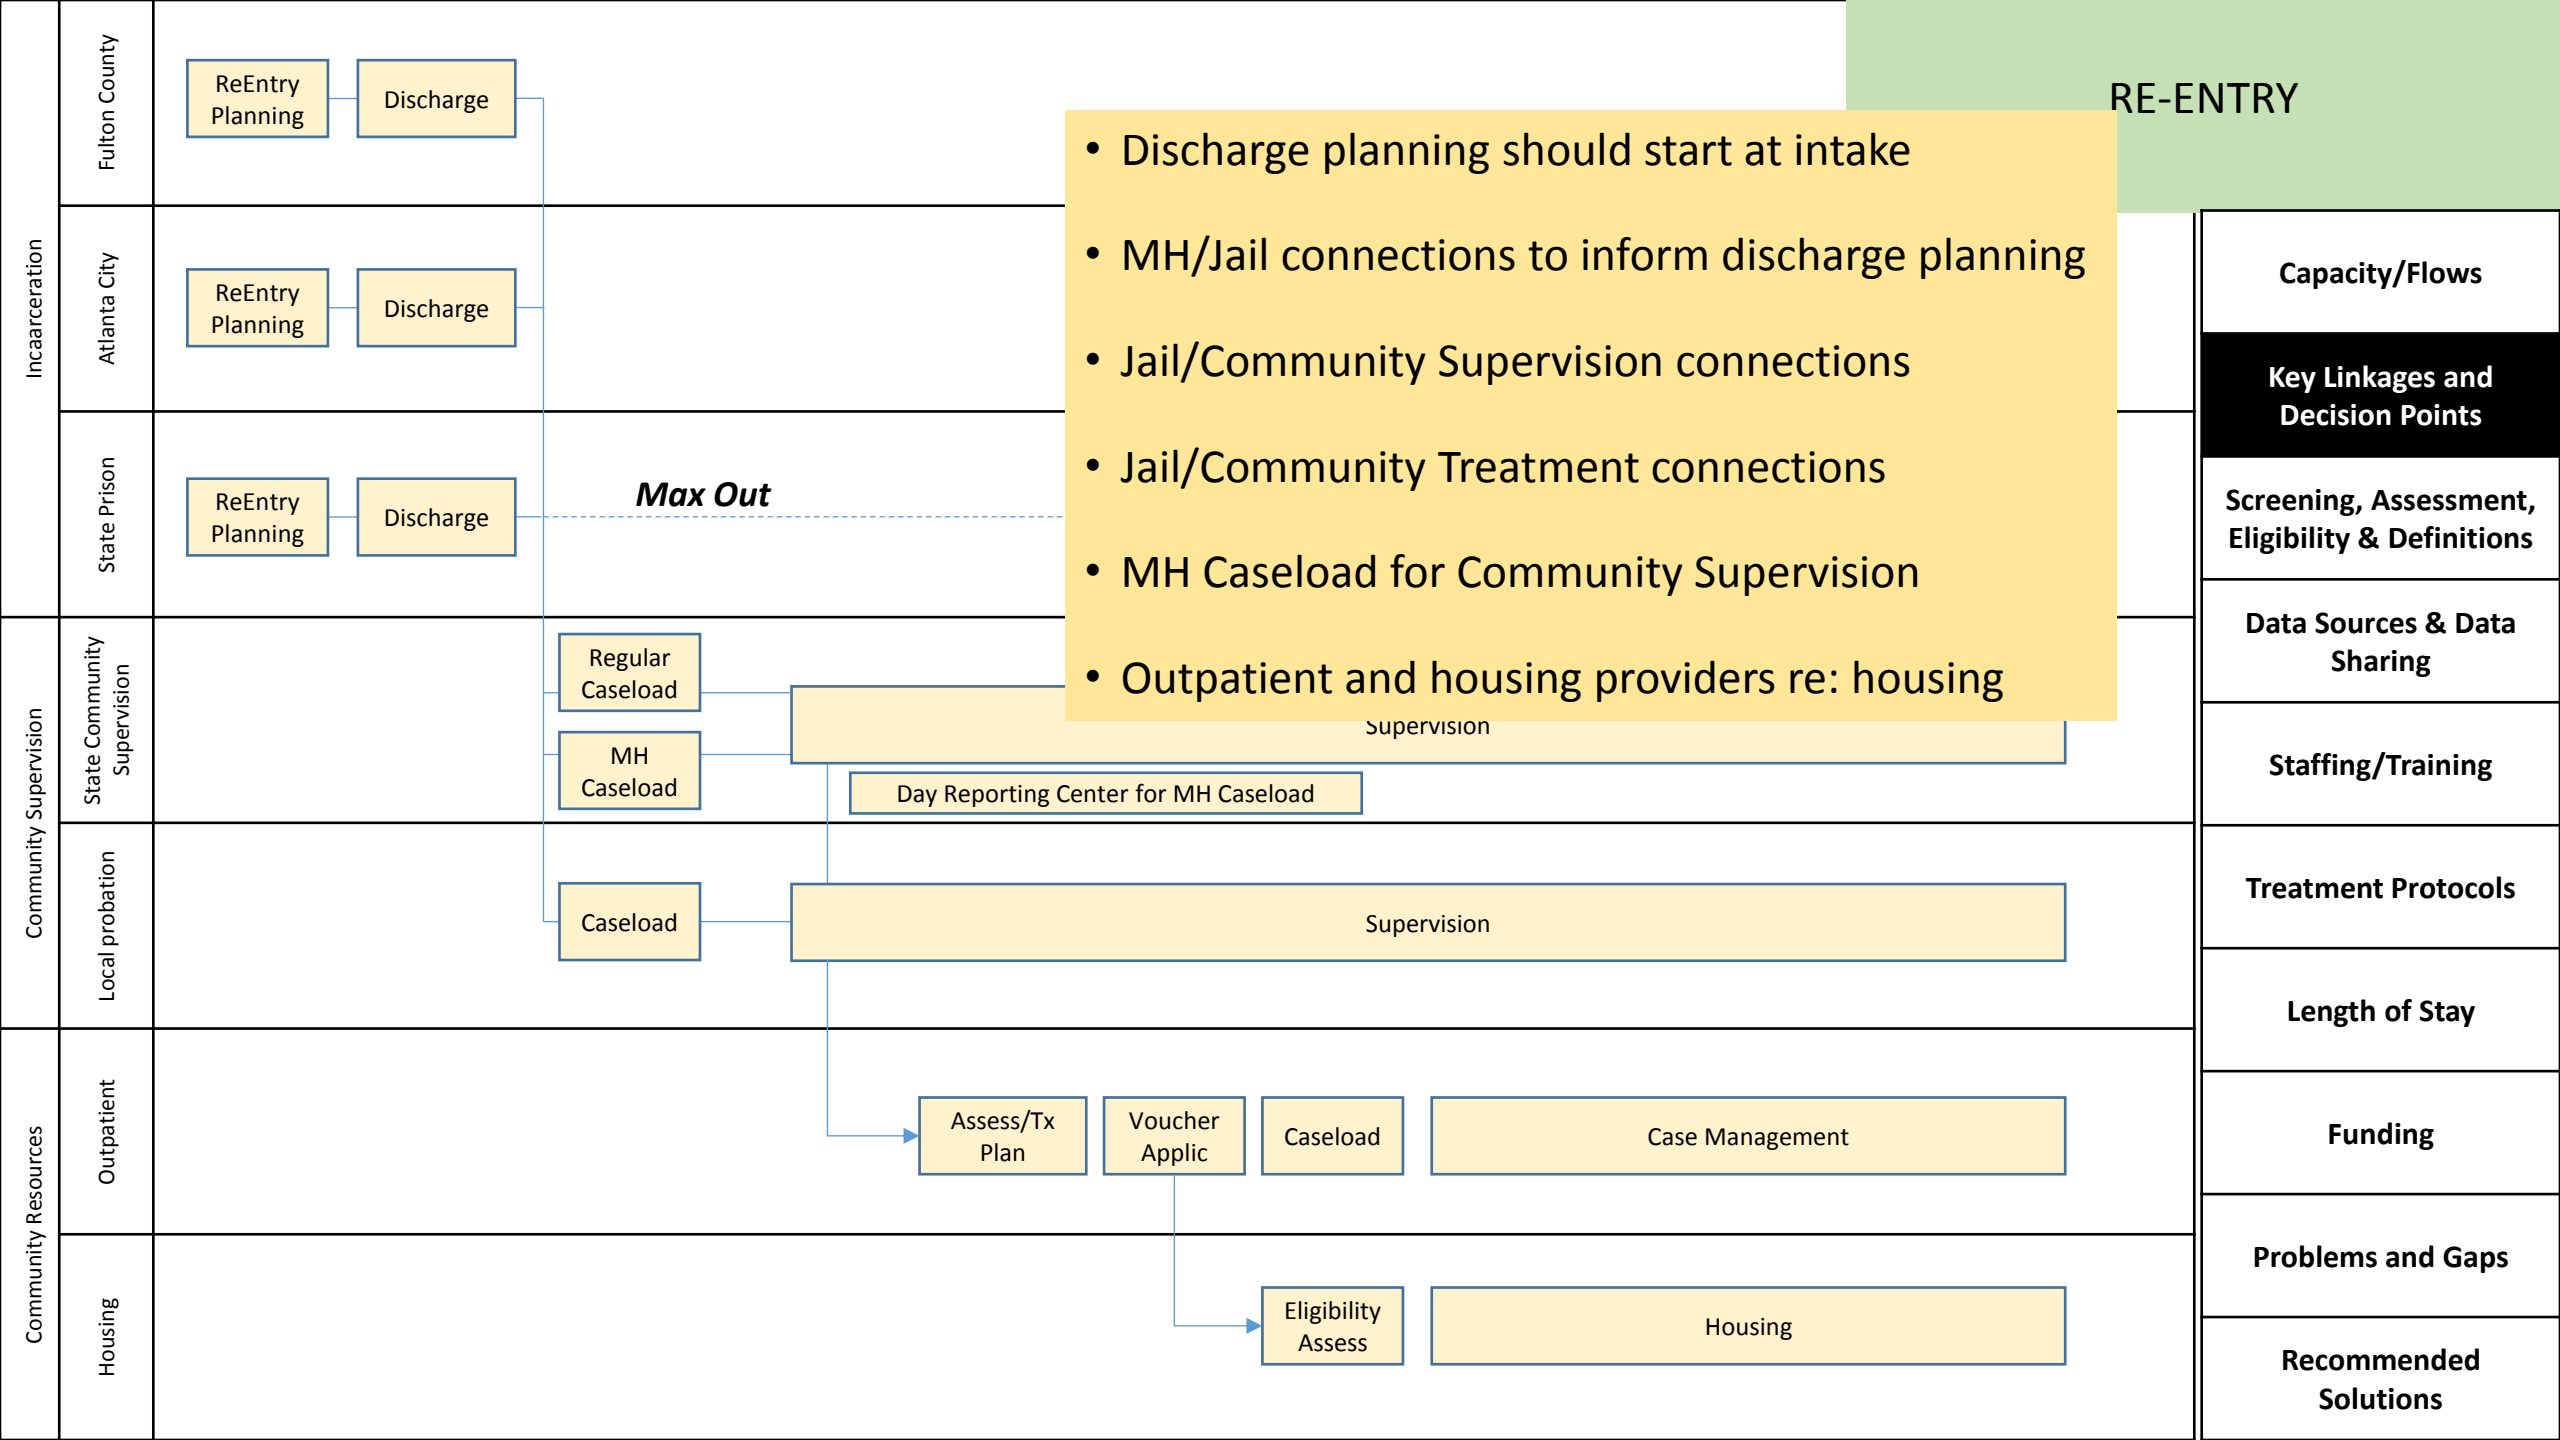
RE-ENTRY

Incarceration

Fulton County

ReEntry Planning

Discharge

Atlanta City

ReEntry Planning

Discharge

State Prison

ReEntry Planning

Discharge

Max Out

- Discharge planning should start at intake
- MH/Jail connections to inform discharge planning
- Jail/Community Supervision connections
- Jail/Community Treatment connections
- MH Caseload for Community Supervision
- Outpatient and housing providers re: housing

Community Supervision

State Community Supervision

Regular Caseload

MH Caseload

Supervision

Day Reporting Center for MH Caseload

Local probation

Caseload

Supervision

Community Resources

Outpatient

Assess/Tx Plan

Voucher Applic

Caseload

Case Management

Housing

Eligibility Assess

Housing

Capacity/Flows

Key Linkages and Decision Points

Screening, Assessment, Eligibility & Definitions

Data Sources & Data Sharing

Staffing/Training

Treatment Protocols

Length of Stay

Funding

Problems and Gaps

Recommended Solutions